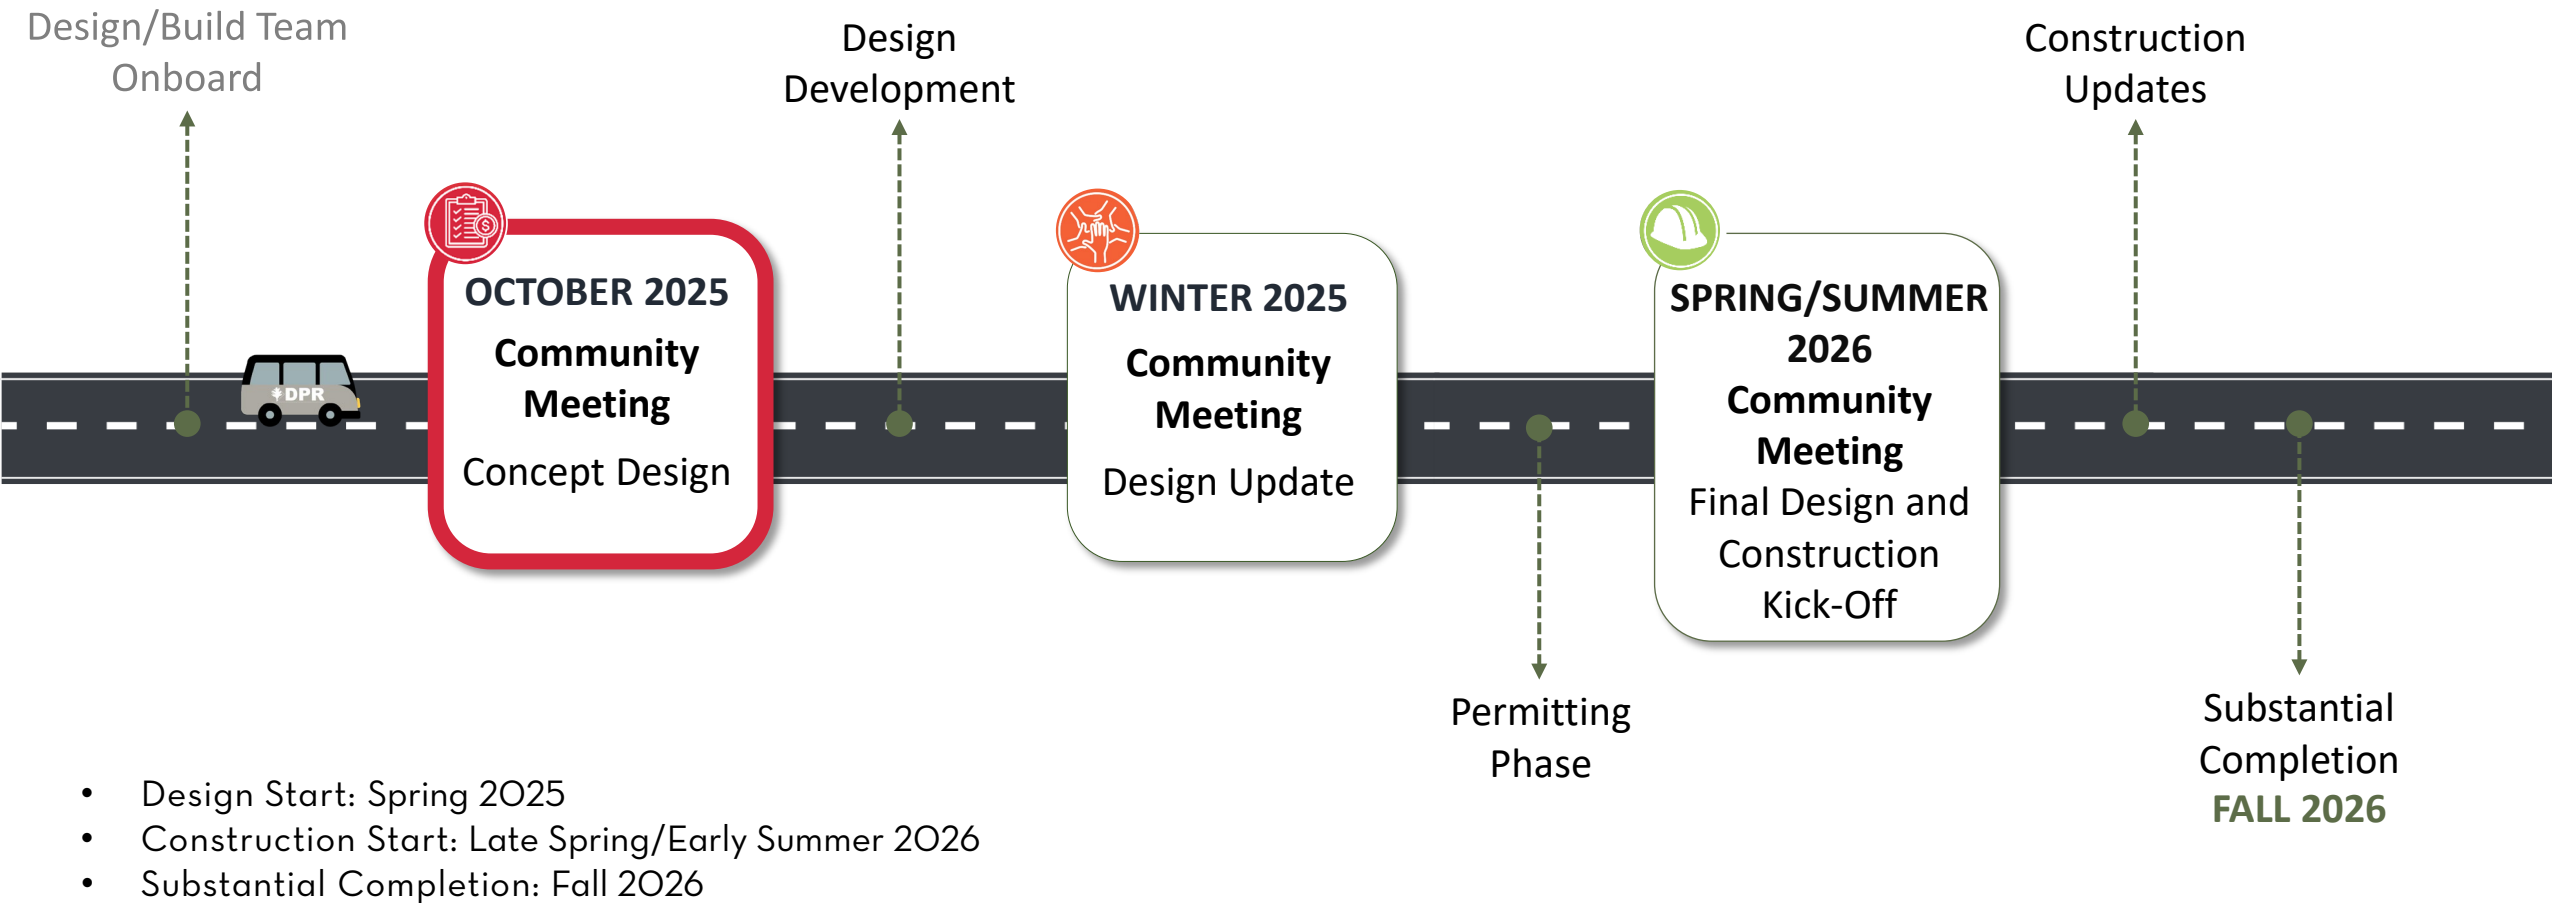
Design/Build Team Onboard

Design Development

Construction Updates

DPR

OCTOBER 2025
Community Meeting
Concept Design

WINTER 2025
Community Meeting
Design Update

SPRING/SUMMER 2026
Community Meeting
Final Design and Construction Kick-Off

Permitting Phase

Substantial Completion
FALL 2026

- Design Start: Spring 2025
- Construction Start: Late Spring/Early Summer 2026
- Substantial Completion: Fall 2026